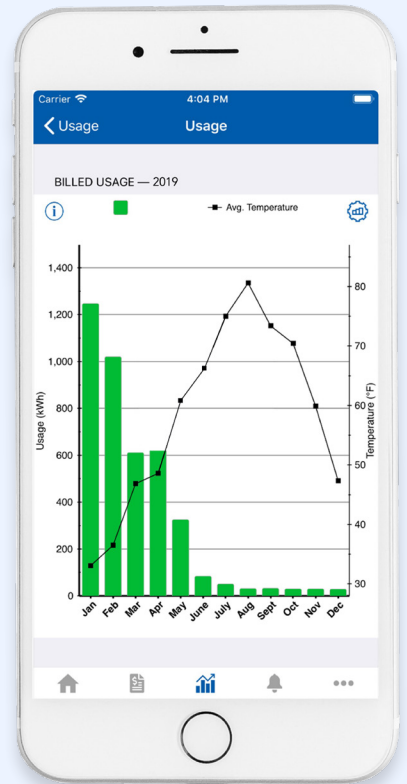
Carrier 4:04 PM

Usage Usage

BILLED USAGE — 2019

Avg. Temperature

1,400
1,200
1,000
800
600
400
200
0

Usage (kWh)

80
70
60
50
40
30

Temperature (°F)

Jan Feb Mar Apr May June July Aug Sept Oct Nov Dec